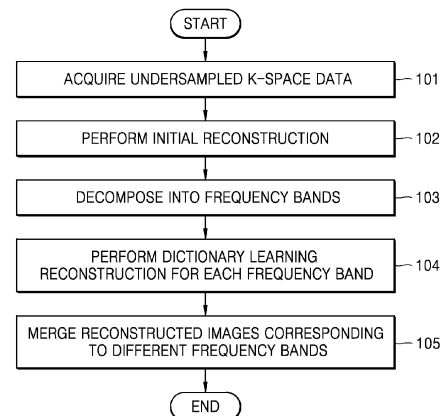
START

ACQUIRE UNDERSAMPLED K-SPACE DATA

101

PERFORM INITIAL RECONSTRUCTION

102

DECOMPOSE INTO FREQUENCY BANDS

103

PERFORM DICTIONARY LEARNING RECONSTRUCTION FOR EACH FREQUENCY BAND

104

MERGE RECONSTRUCTED IMAGES CORRESPONDING TO DIFFERENT FREQUENCY BANDS

105

END